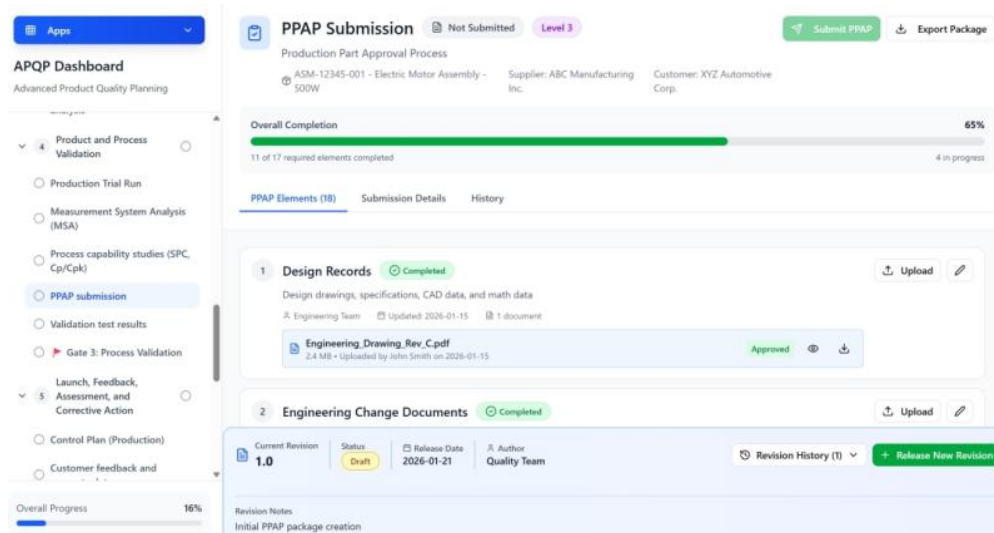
Apps

APQP Dashboard

Advanced Product Quality Planning

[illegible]

4 Product and Process Validation

Production Trial Run

Measurement System Analysis (MSA)

Process capability studies (SPC, Cp/Cpk)

PPAP submission

Validation test results

Gate 3: Process Validation

5 Launch, Feedback, Assessment, and Corrective Action

Control Plan (Production)

Customer feedback and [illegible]

Overall Progress 16%

PPAP Submission Not Submitted Level 3

Submit PPAP Export Package

Production Part Approval Process

ASM-12345-001 - Electric Motor Assembly - 500W Supplier: ABC Manufacturing Inc. Customer: XYZ Automotive Corp.

Overall Completion 65%

11 of 17 required elements completed 4 in progress

PPAP Elements (18) Submission Details History

1 Design Records Completed

Upload

Design drawings, specifications, CAD data, and math data

Engineering Team Updated: 2026-01-15 1 document

Engineering_Drawing_Rev_C.pdf
2.4 MB • Uploaded by John Smith on 2026-01-15

Approved

2 Engineering Change Documents Completed

Upload

Current Revision 1.0 Status Draft Release Date 2026-01-21 Author Quality Team

Revision History (1)

+ Release New Revision

Revision Notes
Initial PPAP package creation